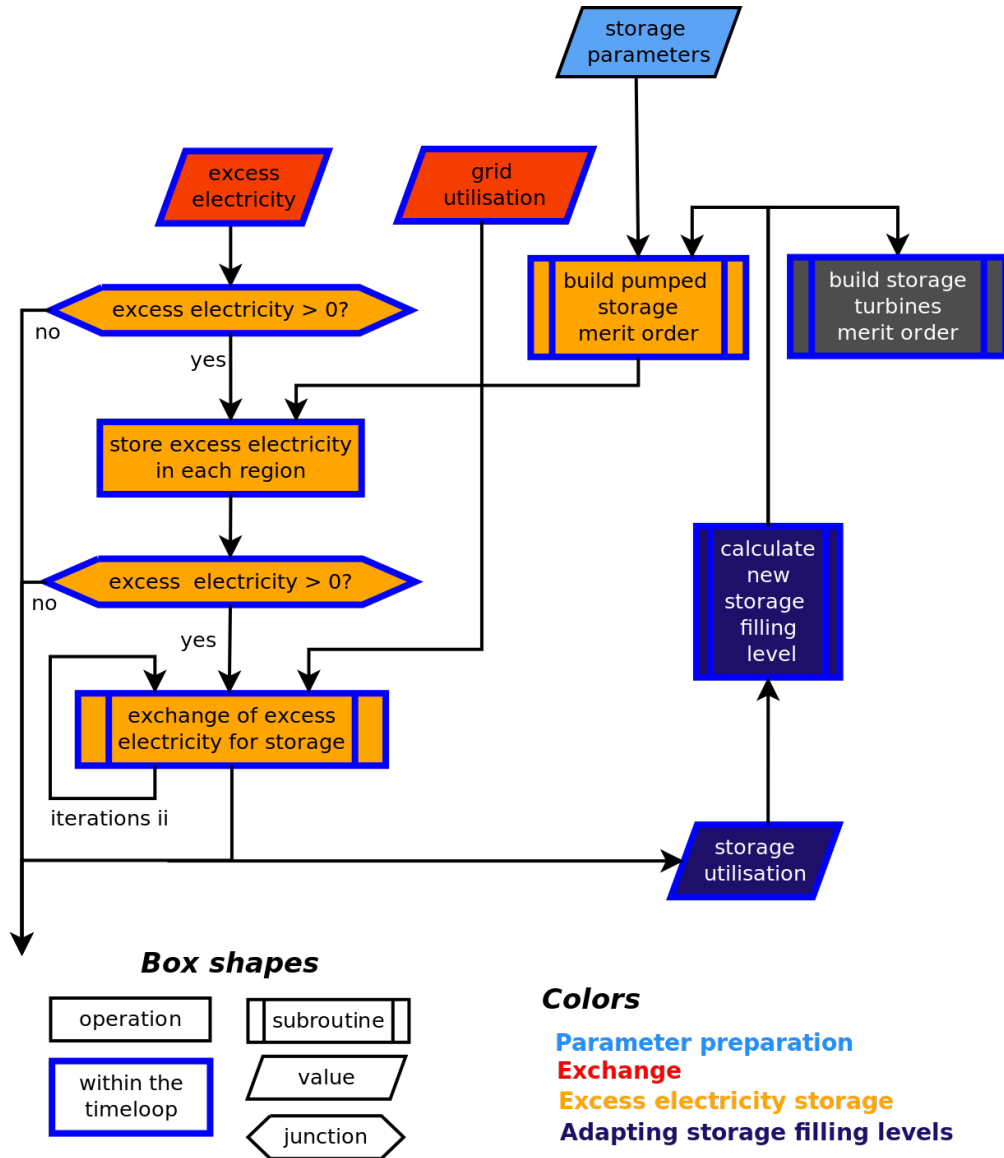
storage parameters

excess electricity

grid utilisation

build pumped storage merit order

build storage turbines merit order

excess electricity > 0?

no

yes

store excess electricity in each region

excess electricity > 0?

no

yes

calculate new storage filling level

exchange of excess electricity for storage

iterations ii

storage utilisation

Box shapes

operation

subroutine

within the timeloop

value

junction

Colors

Parameter preparation

Exchange

Excess electricity storage

Adapting storage filling levels